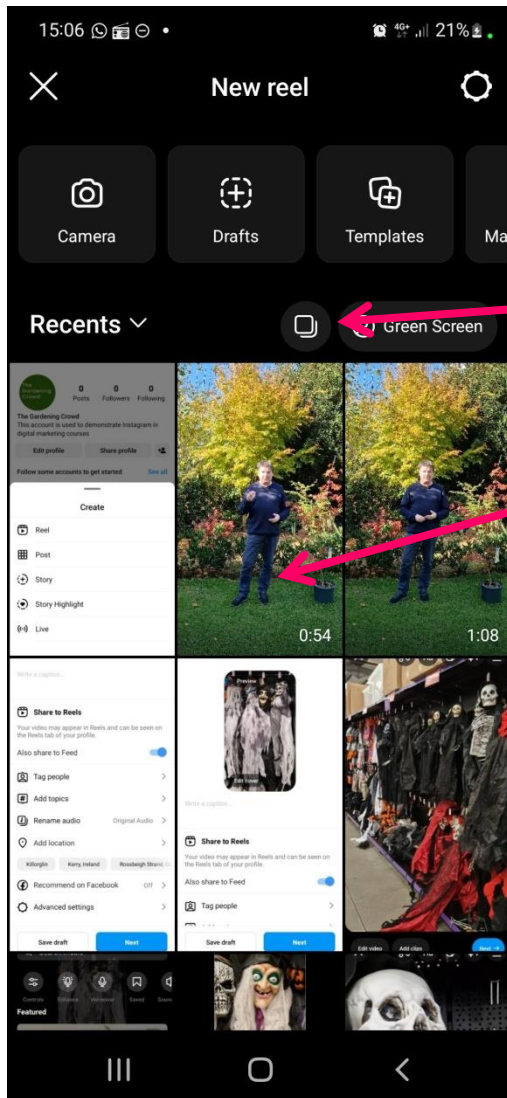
15:06 4G+ 21%

New reel

Camera

Drafts

Templates

Ma

Recents

Green Screen

The Gardening Crowd

0 Posts 0 Followers 0 Following

The Gardening Crowd
This account is used to demonstrate Instagram in digital marketing courses

Edit profile Share profile

Follow some accounts to get started See all

Create

Reel

Post

Story

Story Highlight

Live

0:54

1:08

Write a caption...

Share to Reels

Your video may appear in Reels and can be seen on the Reels tab of your profile.

Also share to Feed

Tag people

Add topics

Rename audio Original Audio

Add location

Killorglin Kerry, Ireland Rossbeigh Strand, Co

Recommend on Facebook Off

Advanced settings

Save draft Next

Preview

Edit cover

Write a caption...

Share to Reels

Your video may appear in Reels and can be seen on the Reels tab of your profile.

Also share to Feed

Tag people

Save draft Next

Edit video Add clips Next

Featured